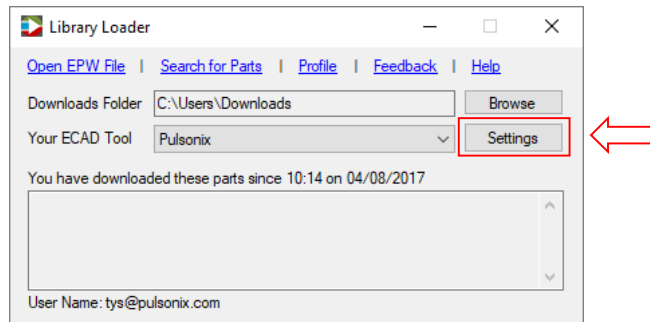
Library Loader

Open EPW File | Search for Parts | Profile | Feedback | Help

Downloads Folder C:\Users\Downloads Browse

Your ECAD Tool Pulsonix Settings

You have downloaded these parts since 10:14 on 04/08/2017

User Name: tys@pulsonix.com